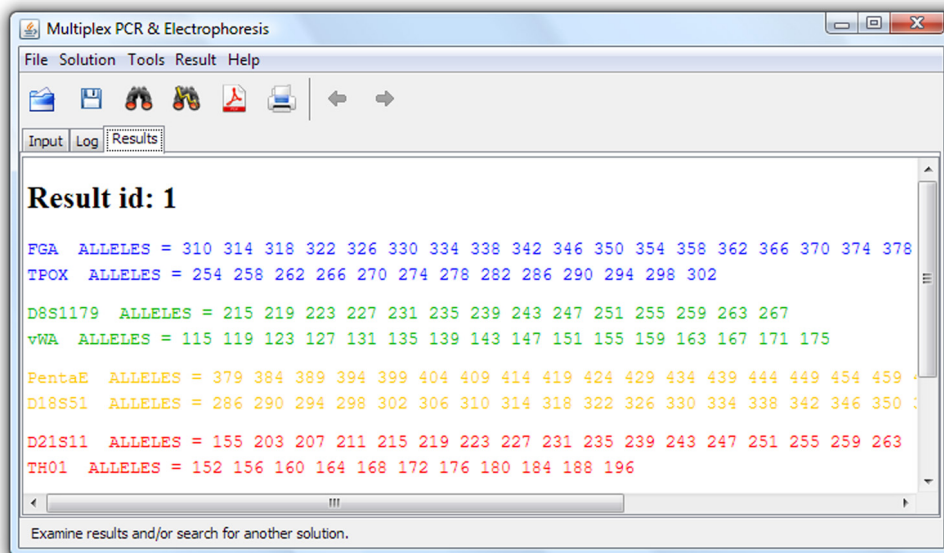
Multiplex PCR & Electrophoresis

File Solution Tools Result Help

Input Log Results

Result id: 1

FGA ALLELES = 310 314 318 322 326 330 334 338 342 346 350 354 358 362 366 370 374 378
TPOX ALLELES = 254 258 262 266 270 274 278 282 286 290 294 298 302

D8S1179 ALLELES = 215 219 223 227 231 235 239 243 247 251 255 259 263 267
vWA ALLELES = 115 119 123 127 131 135 139 143 147 151 155 159 163 167 171 175

PentaE ALLELES = 379 384 389 394 399 404 409 414 419 424 429 434 439 444 449 454 459 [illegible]
D18S51 ALLELES = 286 290 294 298 302 306 310 314 318 322 326 330 334 338 342 346 350 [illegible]

D21S11 ALLELES = 155 203 207 211 215 219 223 227 231 235 239 243 247 251 255 259 263
TH01 ALLELES = 152 156 160 164 168 172 176 180 184 188 196

Examine results and/or search for another solution.